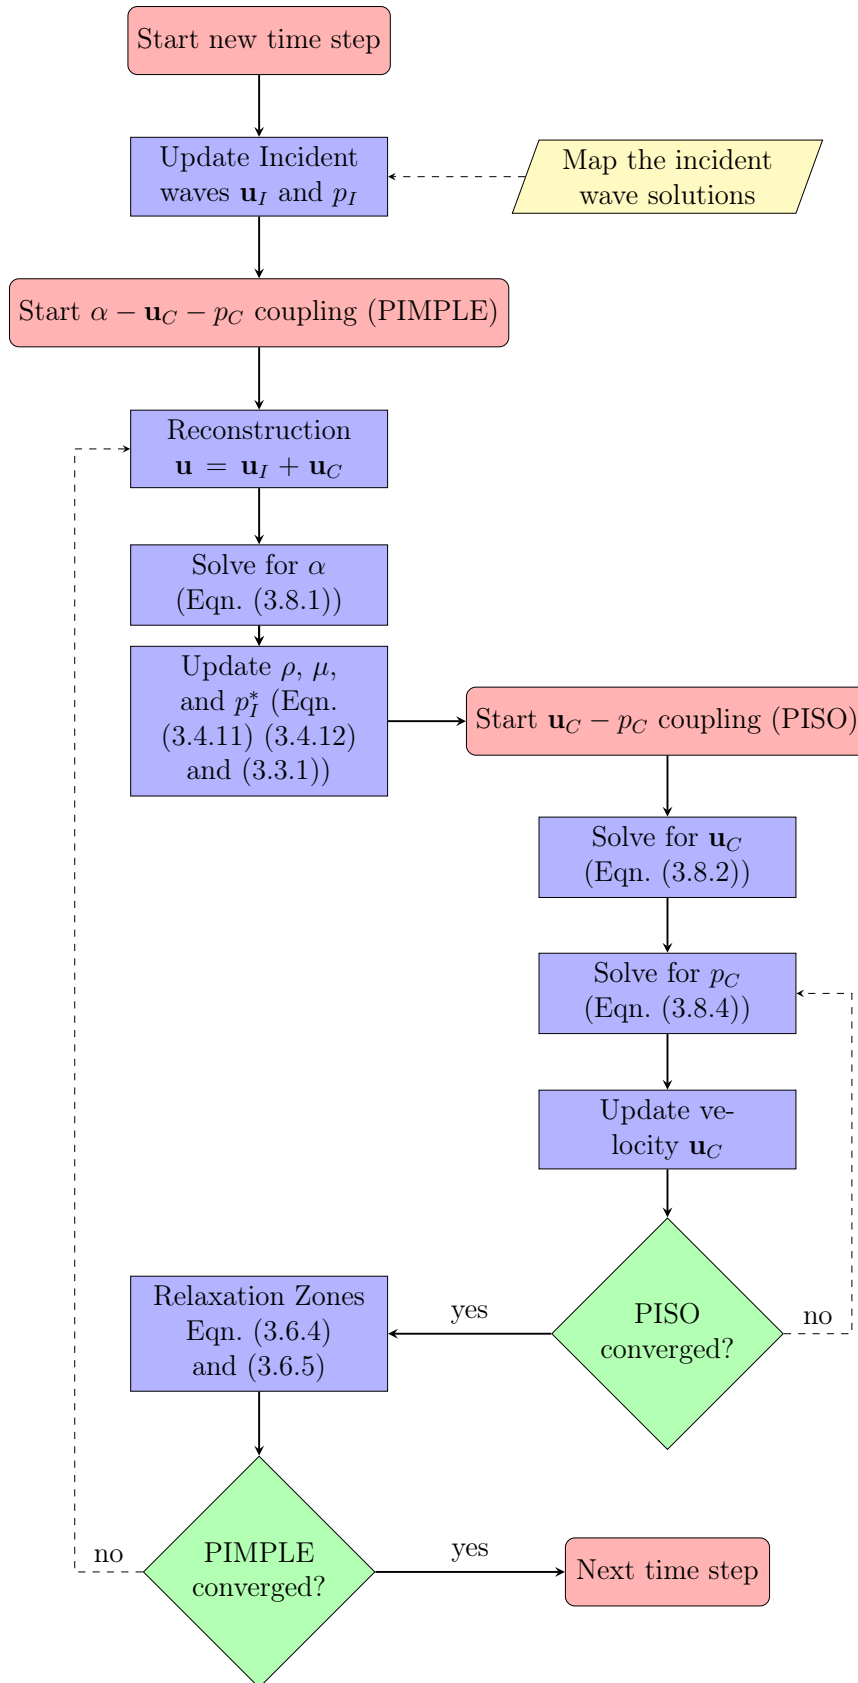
Start new time step

Update Incident waves $\mathbf{u}_I$ and $p_I$

Map the incident wave solutions

Start $\alpha - \mathbf{u}_C - p_C$ coupling (PIMPLE)

Reconstruction $\mathbf{u} = \mathbf{u}_I + \mathbf{u}_C$

Solve for $\alpha$ (Eqn. (3.8.1))

Update $\rho$, $\mu$, and $p_I^*$ (Eqn. (3.4.11) (3.4.12) and (3.3.1))

Start $\mathbf{u}_C - p_C$ coupling (PISO)

Solve for $\mathbf{u}_C$ (Eqn. (3.8.2))

Solve for $p_C$ (Eqn. (3.8.4))

Update velocity $\mathbf{u}_C$

PISO converged?

no

yes

Relaxation Zones Eqn. (3.6.4) and (3.6.5)

PIMPLE converged?

no

yes

Next time step